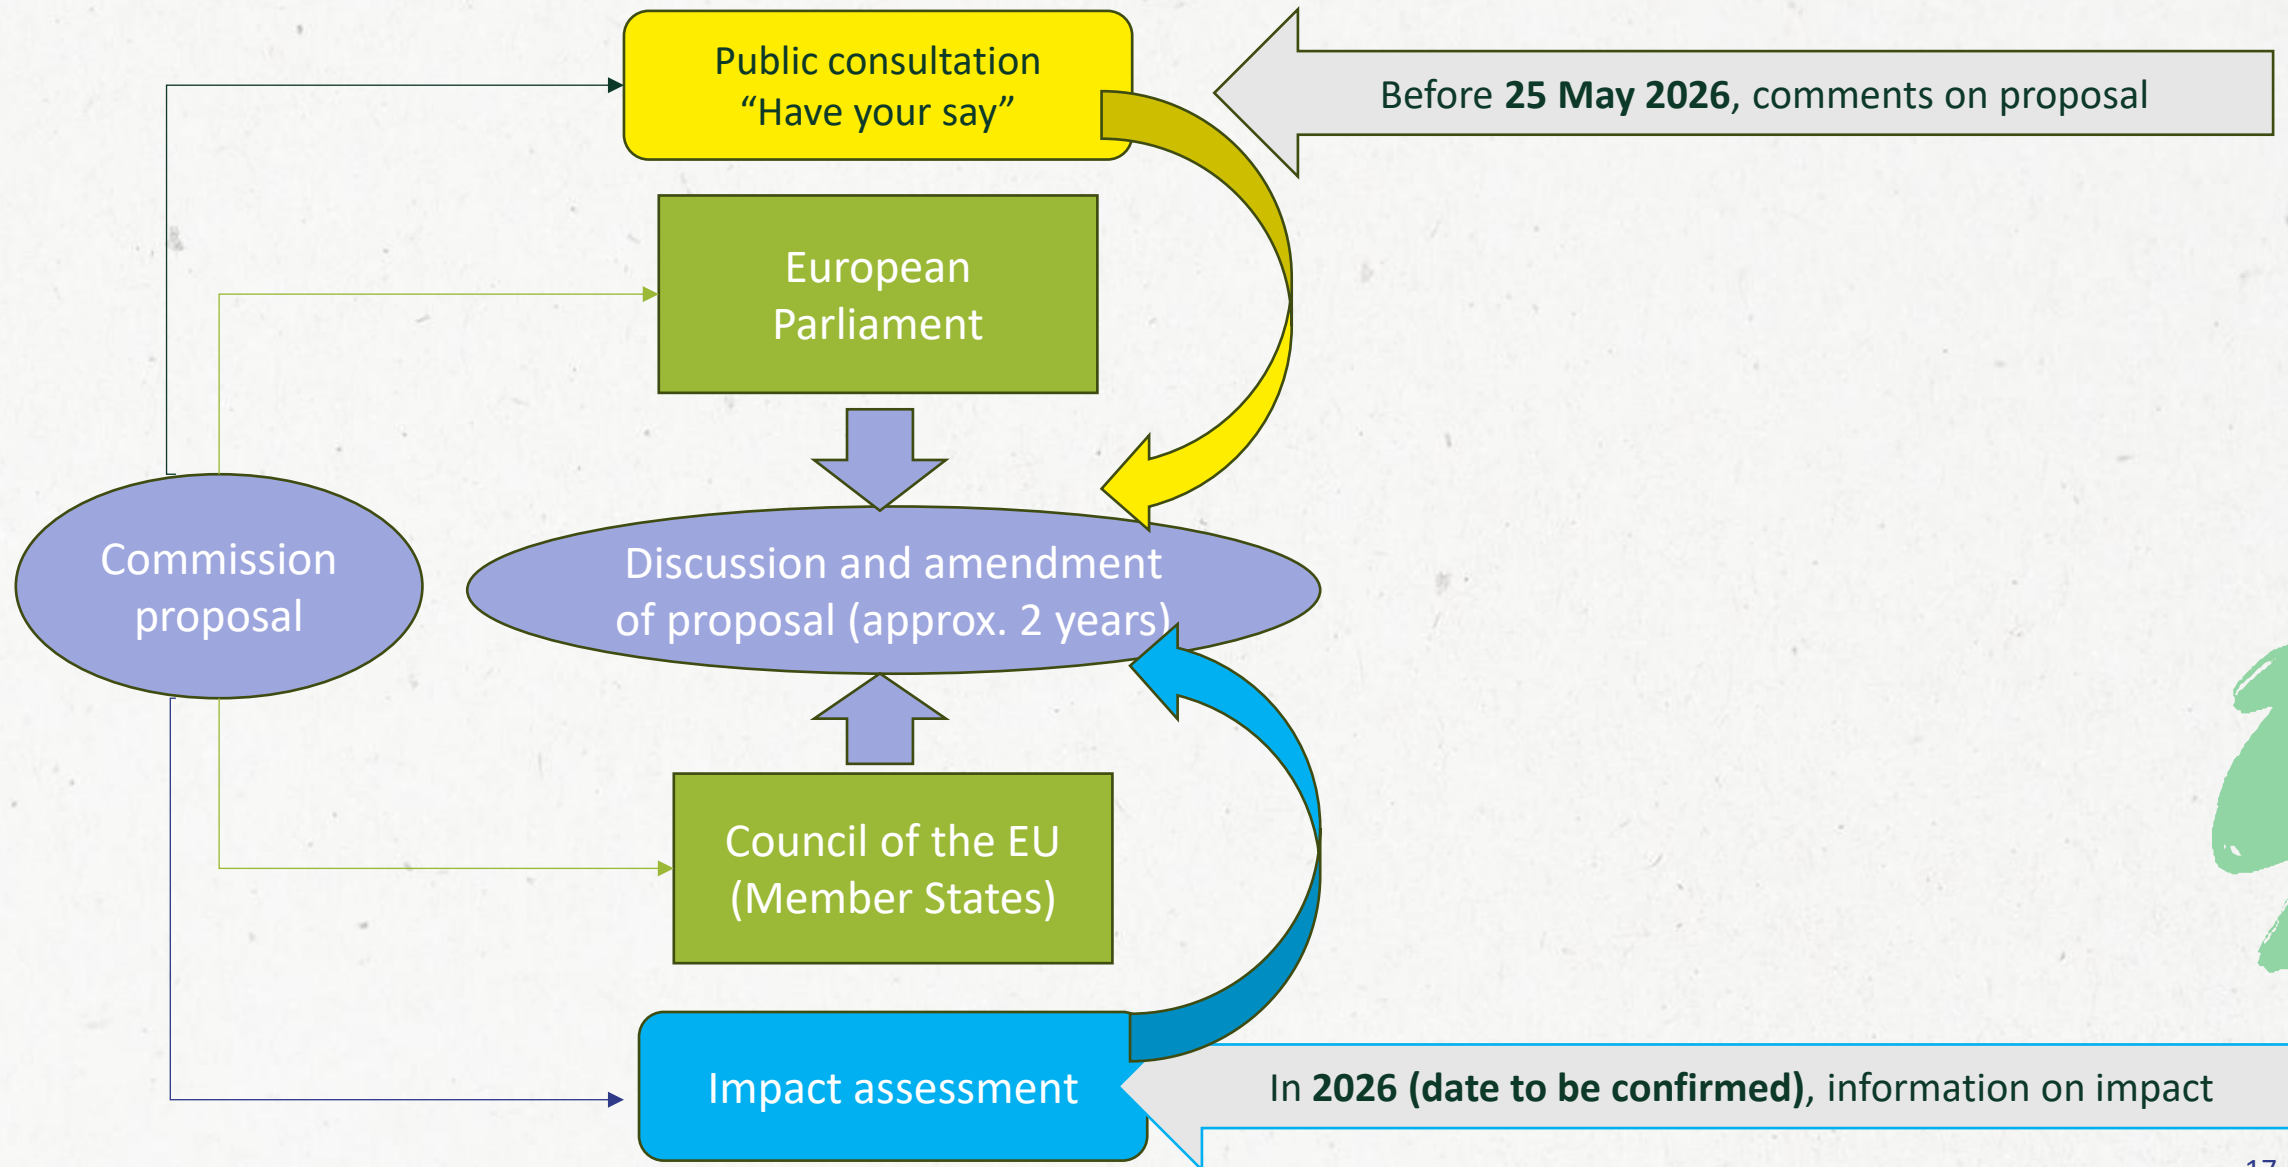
Public consultation
“Have your say”

Before **25 May 2026**, comments on proposal

European Parliament

Commission proposal

Discussion and amendment of proposal (approx. 2 years)

Council of the EU (Member States)

Impact assessment

In **2026 (date to be confirmed)**, information on impact

17